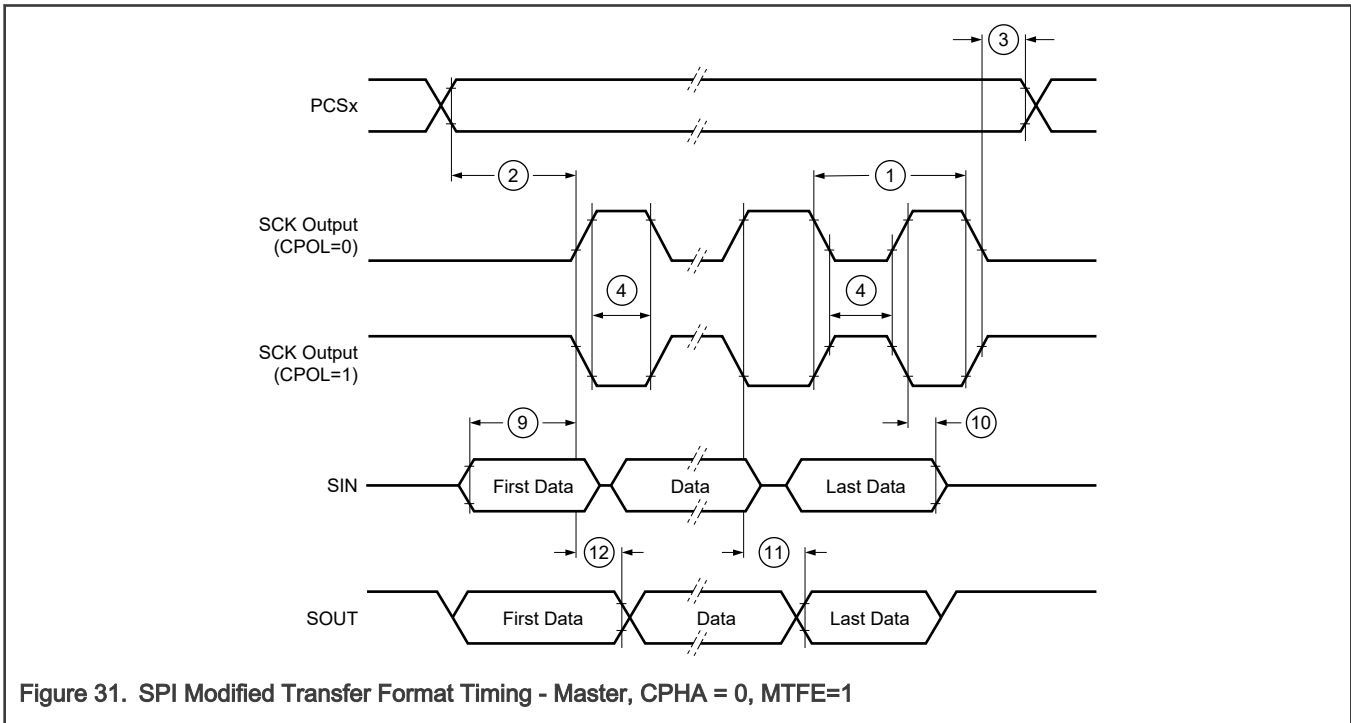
3

PCSx

2

1

SCK Output (CPOL=0)

4

4

SCK Output (CPOL=1)

9

10

SIN

First Data

Data

Last Data

12

11

SOUT

First Data

Data

Last Data

Figure 31. SPI Modified Transfer Format Timing - Master, CPHA = 0, MTFE=1